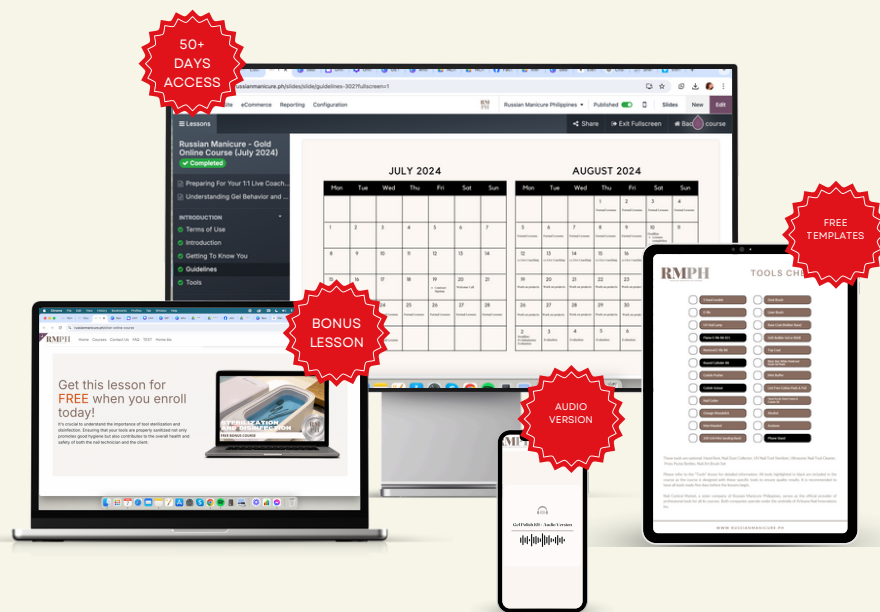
50+ DAYS ACCESS

russianmanicure.ph/slides/guidelines-302?fullscreen=1

Website eCommerce Reporting Configuration

RM PH

Russian Manicure Philippines

Published

Slides New Edit

Lessons

Share Exit Fullscreen Back to course

Russian Manicure - Gold Online Course (July 2024)

Completed

Preparing For Your 1:1 Live Coach...

Understanding Gel Behavior and ...

INTRODUCTION

Terms of Use

Introduction

Getting To Know You

Guidelines

Tools

JULY 2024

| Mon | Tue | Wed | Thu | Fri | Sat | Sun |
|---|---|---|---|---|---|---|
| 1 | 2 | 3 | 4 | 5 | 6 | 7 |
| 8 | 9 | 10 | 11 | 12 | 13 | 14 |
| 15 | 16 | 17 | 18 | 19 | 20 | 21 |
| 22 | 23 | 24 | 25 | 26 | 27 | 28 |
| 29 | 30 | 31 | | | | |

AUGUST 2024

| Mon | Tue | Wed | Thu | Fri | Sat | Sun |
|---|---|---|---|---|---|---|
| | | | 1 | 2 | 3 | 4 |
| 5 | 6 | 7 | 8 | 9 | 10 | 11 |
| 12 | 13 | 14 | 15 | 16 | 17 | 18 |
| 19 | 20 | 21 | 22 | 23 | 24 | 25 |
| 26 | 27 | 28 | 29 | 30 | 31 | |

FREE TEMPLATES

RMPH

TOOLS CHE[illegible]

BONUS LESSON

RM PH Home Courses Contact Us FAQ TEST Home-fix

Get this lesson for FREE when you enroll today!

It's crucial to understand the importance of tool sterilization and disinfection. Ensuring that your tools are properly sanitized not only promotes good hygiene but also contributes to the overall health and safety of both the nail technician and the client.

STERILIZATION AND DISINFECTION

FREE BONUS COURSE

AUDIO VERSION

Gel Polish 101 - Audio Version

WWW.RUSSIANMANICURE.PH